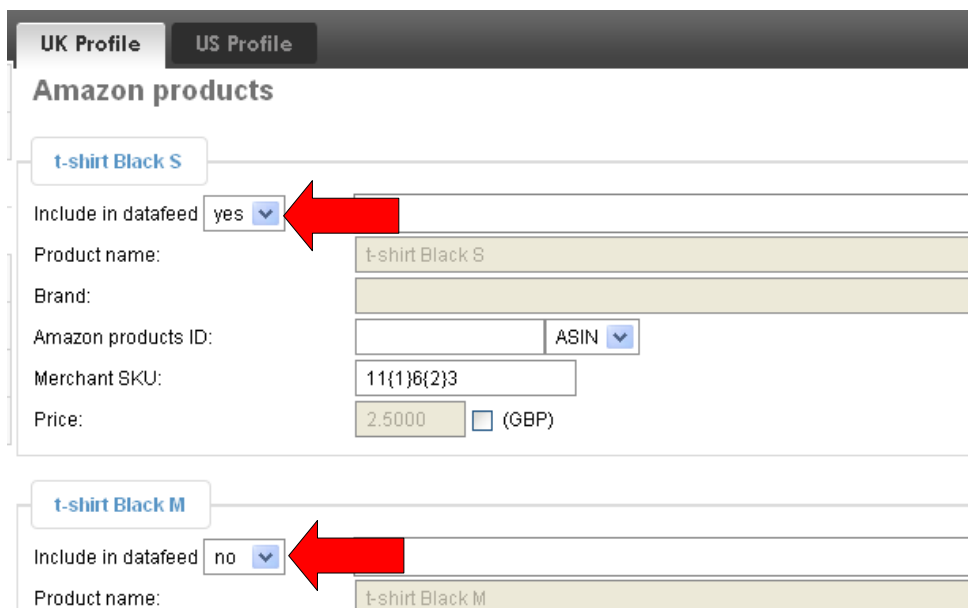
UK Profile
US Profile

Amazon products

t-shirt Black S

Include in datafeed yes

Product name: t-shirt Black S

Brand:

Amazon products ID: ASIN

Merchant SKU: 11{1}6{2}3

Price: 2.5000 (GBP)

t-shirt Black M

Include in datafeed no

Product name: t-shirt Black M